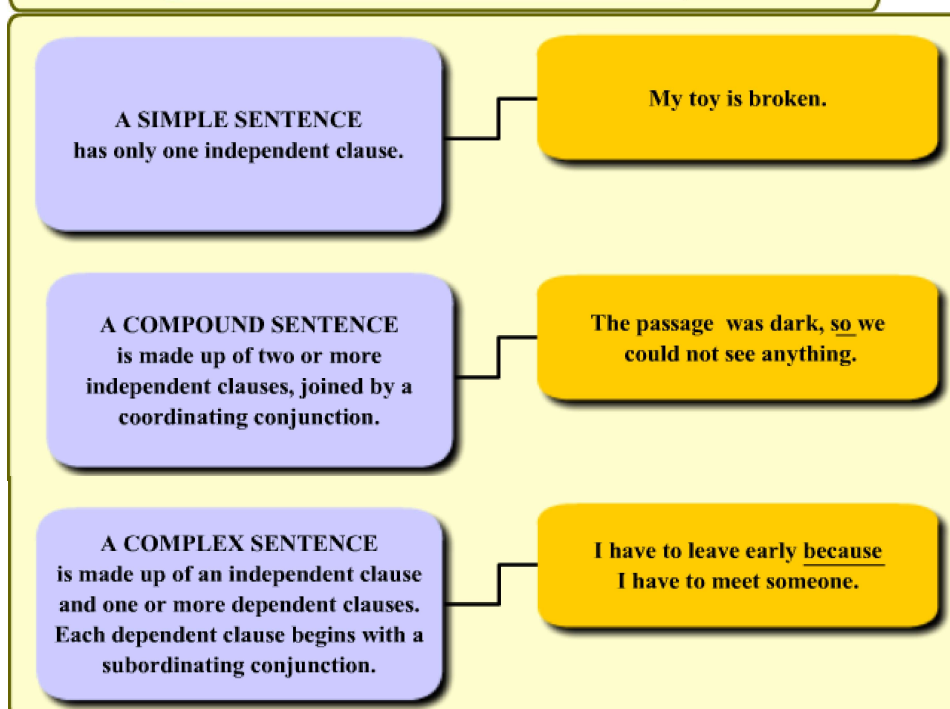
A SIMPLE SENTENCE
has only one independent clause.

My toy is broken.

A COMPOUND SENTENCE
is made up of two or more independent clauses, joined by a coordinating conjunction.

The passage was dark, so we could not see anything.

A COMPLEX SENTENCE
is made up of an independent clause and one or more dependent clauses. Each dependent clause begins with a subordinating conjunction.

I have to leave early because I have to meet someone.